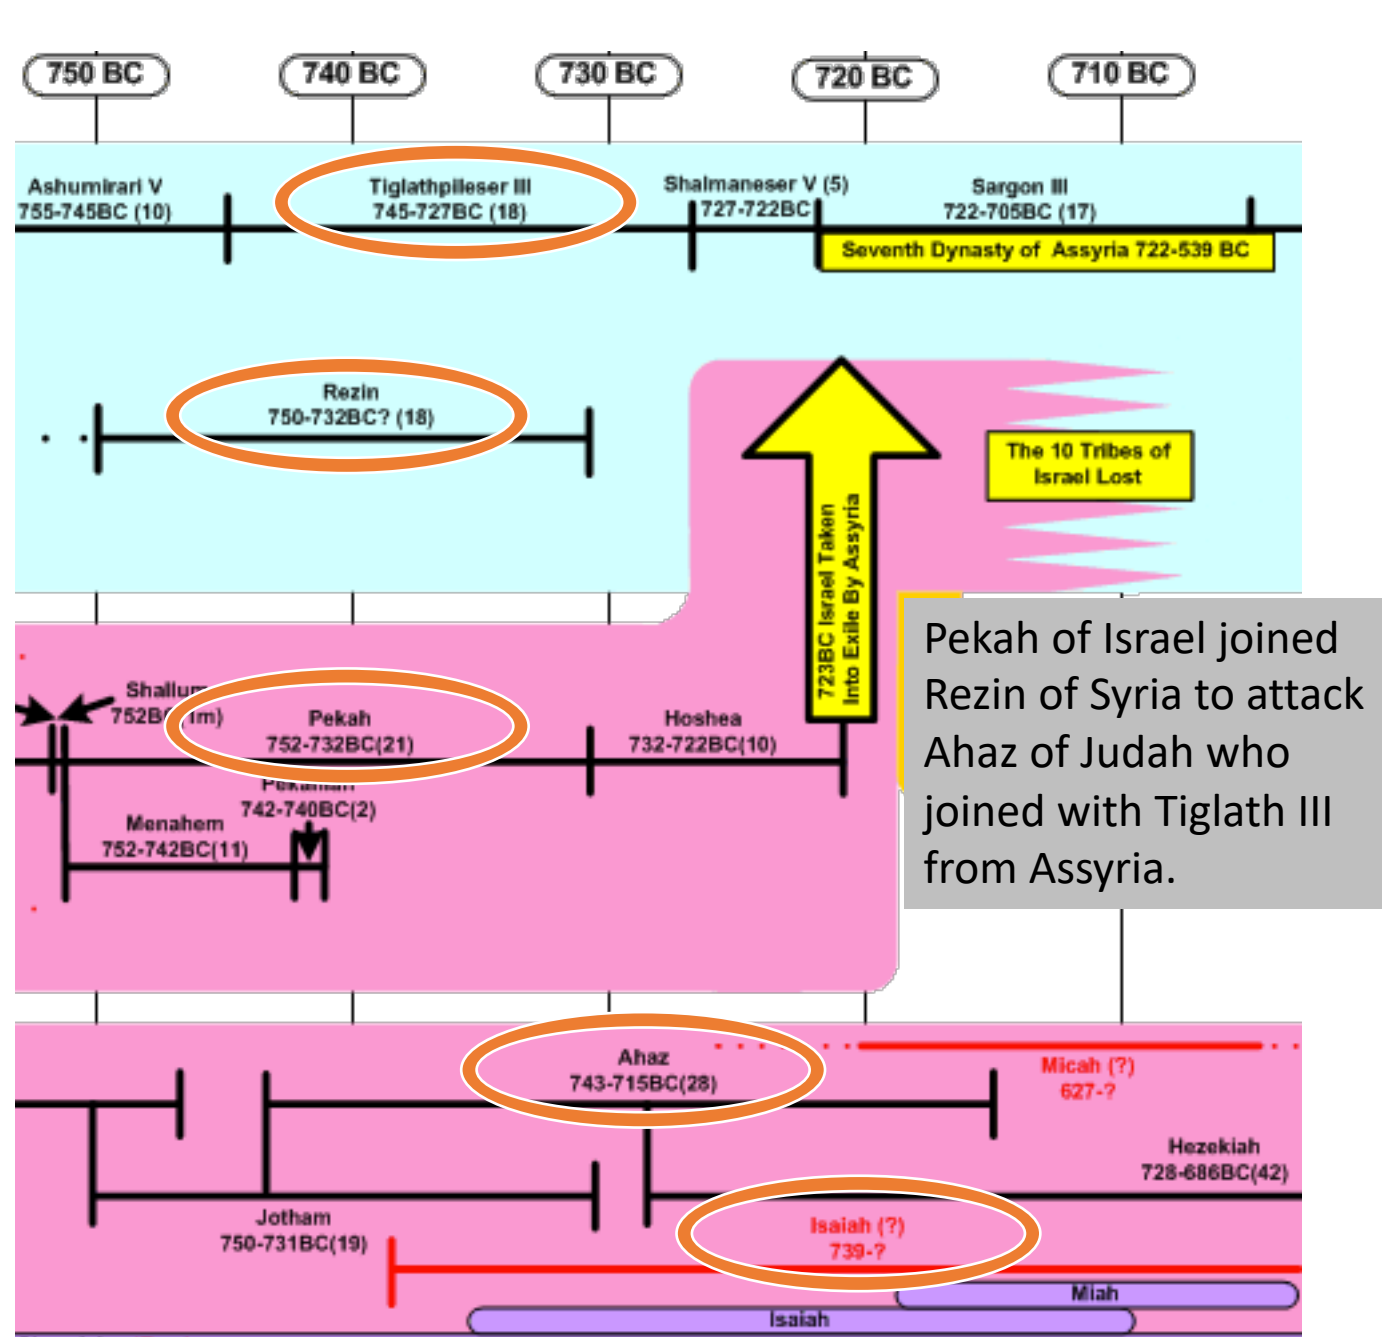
750 BC
740 BC
730 BC
720 BC
710 BC

Ashumirari V
755-745BC (10)

Tiglathpileser III
745-727BC (18)

Shalmaneser V (5)
727-722BC

Sargon III
722-705BC (17)

Seventh Dynasty of Assyria 722-539 BC

Rezin
750-732BC? (18)

723BC Israel Taken Into Exile By Assyria

The 10 Tribes of Israel Lost

Pekah of Israel joined Rezin of Syria to attack Ahaz of Judah who joined with Tiglath III from Assyria.

Shallum
752B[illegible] (1m)

Pekah
752-732BC(21)

Hoshea
732-722BC(10)

Pekahiah
742-740BC(2)

Menahem
752-742BC(11)

Ahaz
743-715BC(28)

Micah (?)
627-?

Hezekiah
728-686BC(42)

Jotham
750-731BC(19)

Isaiah (?)
739-?

Miah

Isaiah